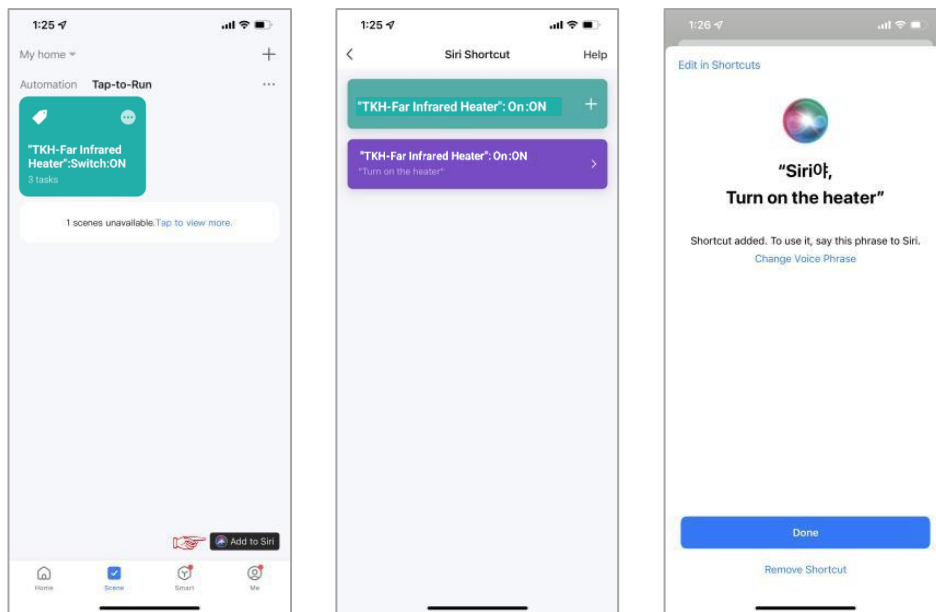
1:25

My home

+

Automation Tap-to-Run ···

"TKH-Far Infrared Heater":Switch:ON

3 tasks

1 scenes unavailable.Tap to view more.

Add to Siri

Home Scene Smart Me

1:25

Siri Shortcut Help

"TKH-Far Infrared Heater": On:ON +

"TKH-Far Infrared Heater": On:ON

"Turn on the heater"

1:26

Edit in Shortcuts

“Siri야, Turn on the heater”

Shortcut added. To use it, say this phrase to Siri.

Change Voice Phrase

Done

Remove Shortcut